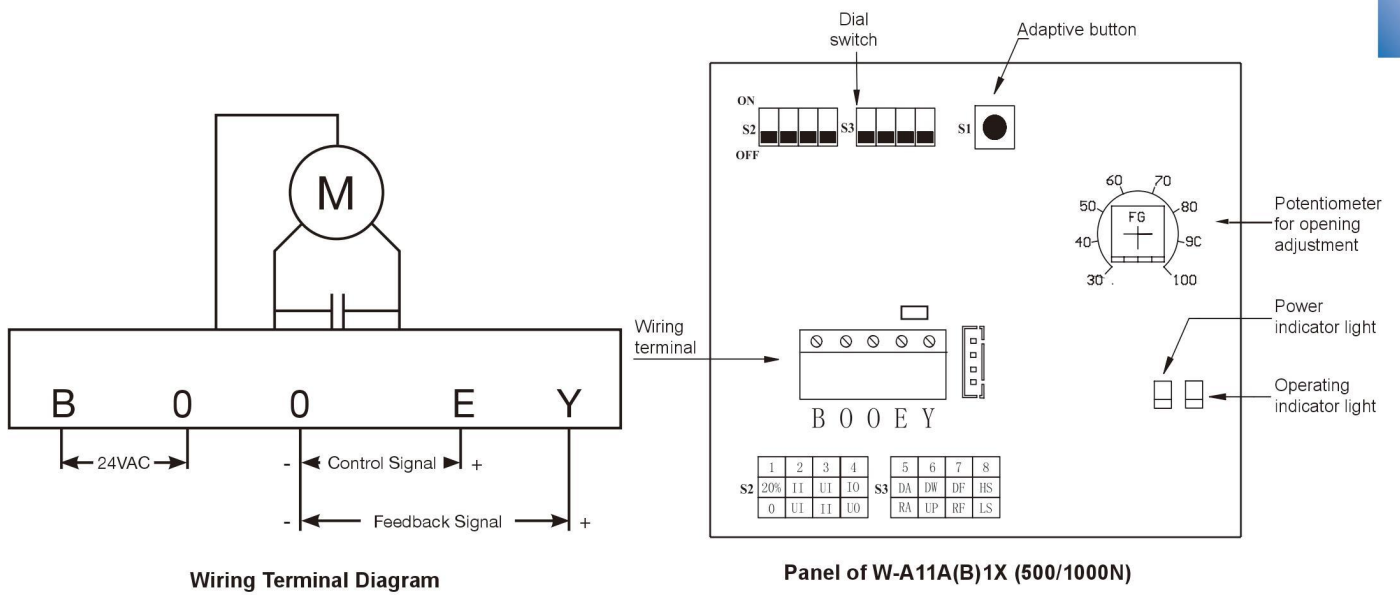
M

B 0 0 E Y

24VAC

- Control Signal +

- Feedback Signal +

Wiring Terminal Diagram

Dial switch

Adaptive button

ON

S2

OFF

S3

S1

60 70

50 80

FG

40 9C

30 100

Potentiometer for opening adjustment

Wiring terminal

B O O E Y

Power indicator light

Operating indicator light

|  | 1 | 2 | 3 | 4 |
|---|---|---|---|---|
| S2 | 20% | II | UI | IO |
|  | 0 | UI | II | UO |

|  | 5 | 6 | 7 | 8 |
|---|---|---|---|---|
| S3 | DA | DW | DF | HS |
|  | RA | UP | RF | LS |

Panel of W-A11A(B)1X (500/1000N)